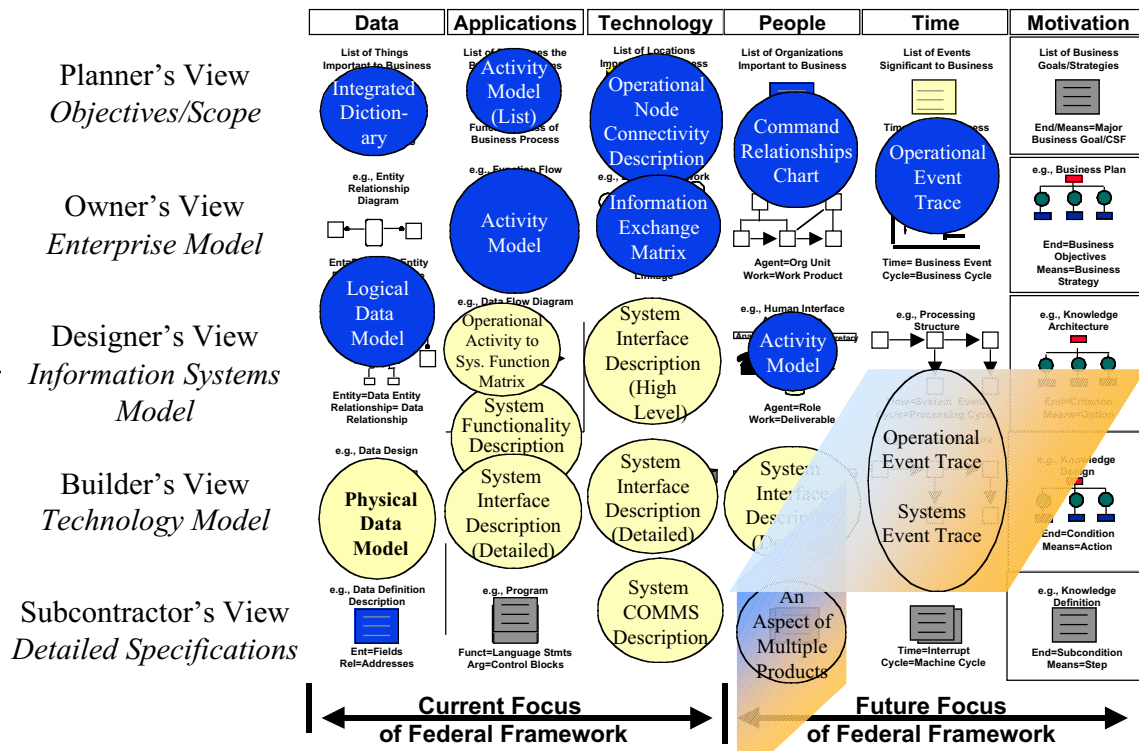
| | Data | Applications | Technology | People | Time | Motivation |
|---|---|---|---|---|---|---|
| Planner's View *Objectives/Scope* | List of Things Important to Business Integrated Dictionary | List of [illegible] Activity Model (List) Func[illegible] of Business Process | List of Locations Operational Node Connectivity Description | List of Organizations Important to Business Command Relationships Chart | List of Events Significant to Business Operational Event Trace | List of Business Goals/Strategies End/Means=Major Business Goal/CSF |
| Owner's View *Enterprise Model* | e.g., Entity Relationship Diagram Ent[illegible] | e.g., Function Flow Activity Model | e.g., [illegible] Information Exchange Matrix Linkage | Agent=Org Unit Work=Work Product | Time= Business Event Cycle=Business Cycle | e.g., Business Plan End=Business Objectives Means=Business Strategy |
| Designer's View *Information Systems Model* | Logical Data Model Entity=Data Entity Relationship= Data Relationship | e.g., Data Flow Diagram Operational Activity to Sys. Function Matrix System Functionality Description | System Interface Description (High Level) | e.g., Human Interface Activity Model Agent=Role Work=Deliverable | e.g., Processing Structure Operational Event Trace | e.g., Knowledge Architecture End=Criterion Means=Option |
| Builder's View *Technology Model* | e.g., Data Design Physical Data Model | System Interface Description (Detailed) | System Interface Description (Detailed) | System Interface Descri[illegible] | Systems Event Trace | e.g., Knowledge Design End=Condition Means=Action |
| Subcontractor's View *Detailed Specifications* | e.g., Data Definition Description Ent=Fields Rel=Addresses | e.g., Program Funct=Language Stmts Arg=Control Blocks | System COMMS Description | An Aspect of Multiple Products | Time=Interrupt Cycle=Machine Cycle | e.g., Knowledge Definition End=Subcondition Means=Step |

Current Focus of Federal Framework

Future Focus of Federal Framework